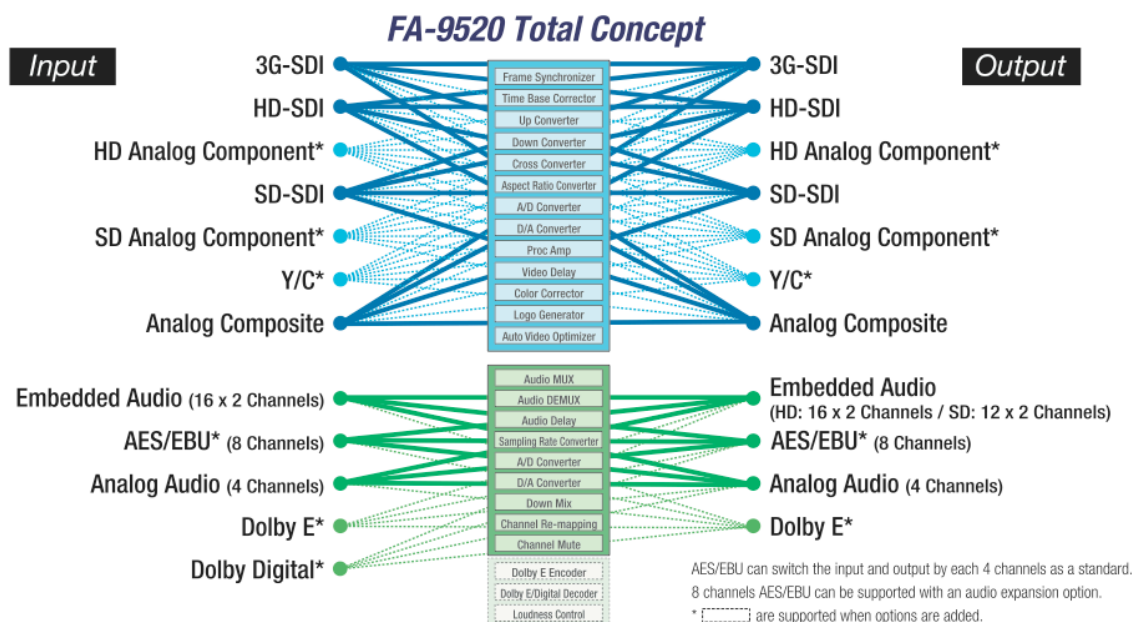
FA-9520 Total Concept

Input

Output

3G-SDI
HD-SDI
HD Analog Component*
SD-SDI
SD Analog Component*
Y/C*
Analog Composite

Frame Synchronizer
Time Base Corrector
Up Converter
Down Converter
Cross Converter
Aspect Ratio Converter
A/D Converter
D/A Converter
Proc Amp
Video Delay
Color Corrector
Logo Generator
Auto Video Optimizer

3G-SDI
HD-SDI
HD Analog Component*
SD-SDI
SD Analog Component*
Y/C*
Analog Composite

Embedded Audio (16 x 2 Channels)
AES/EBU* (8 Channels)
Analog Audio (4 Channels)
Dolby E*
Dolby Digital*

Audio MUX
Audio DEMUX
Audio Delay
Sampling Rate Converter
A/D Converter
D/A Converter
Down Mix
Channel Re-mapping
Channel Mute
Dolby E Encoder
Dolby E/Digital Decoder
Loudness Control

Embedded Audio
(HD: 16 x 2 Channels / SD: 12 x 2 Channels)
AES/EBU* (8 Channels)
Analog Audio (4 Channels)
Dolby E*

AES/EBU can switch the input and output by each 4 channels as a standard.
8 channels AES/EBU can be supported with an audio expansion option.
* [ ] are supported when options are added.